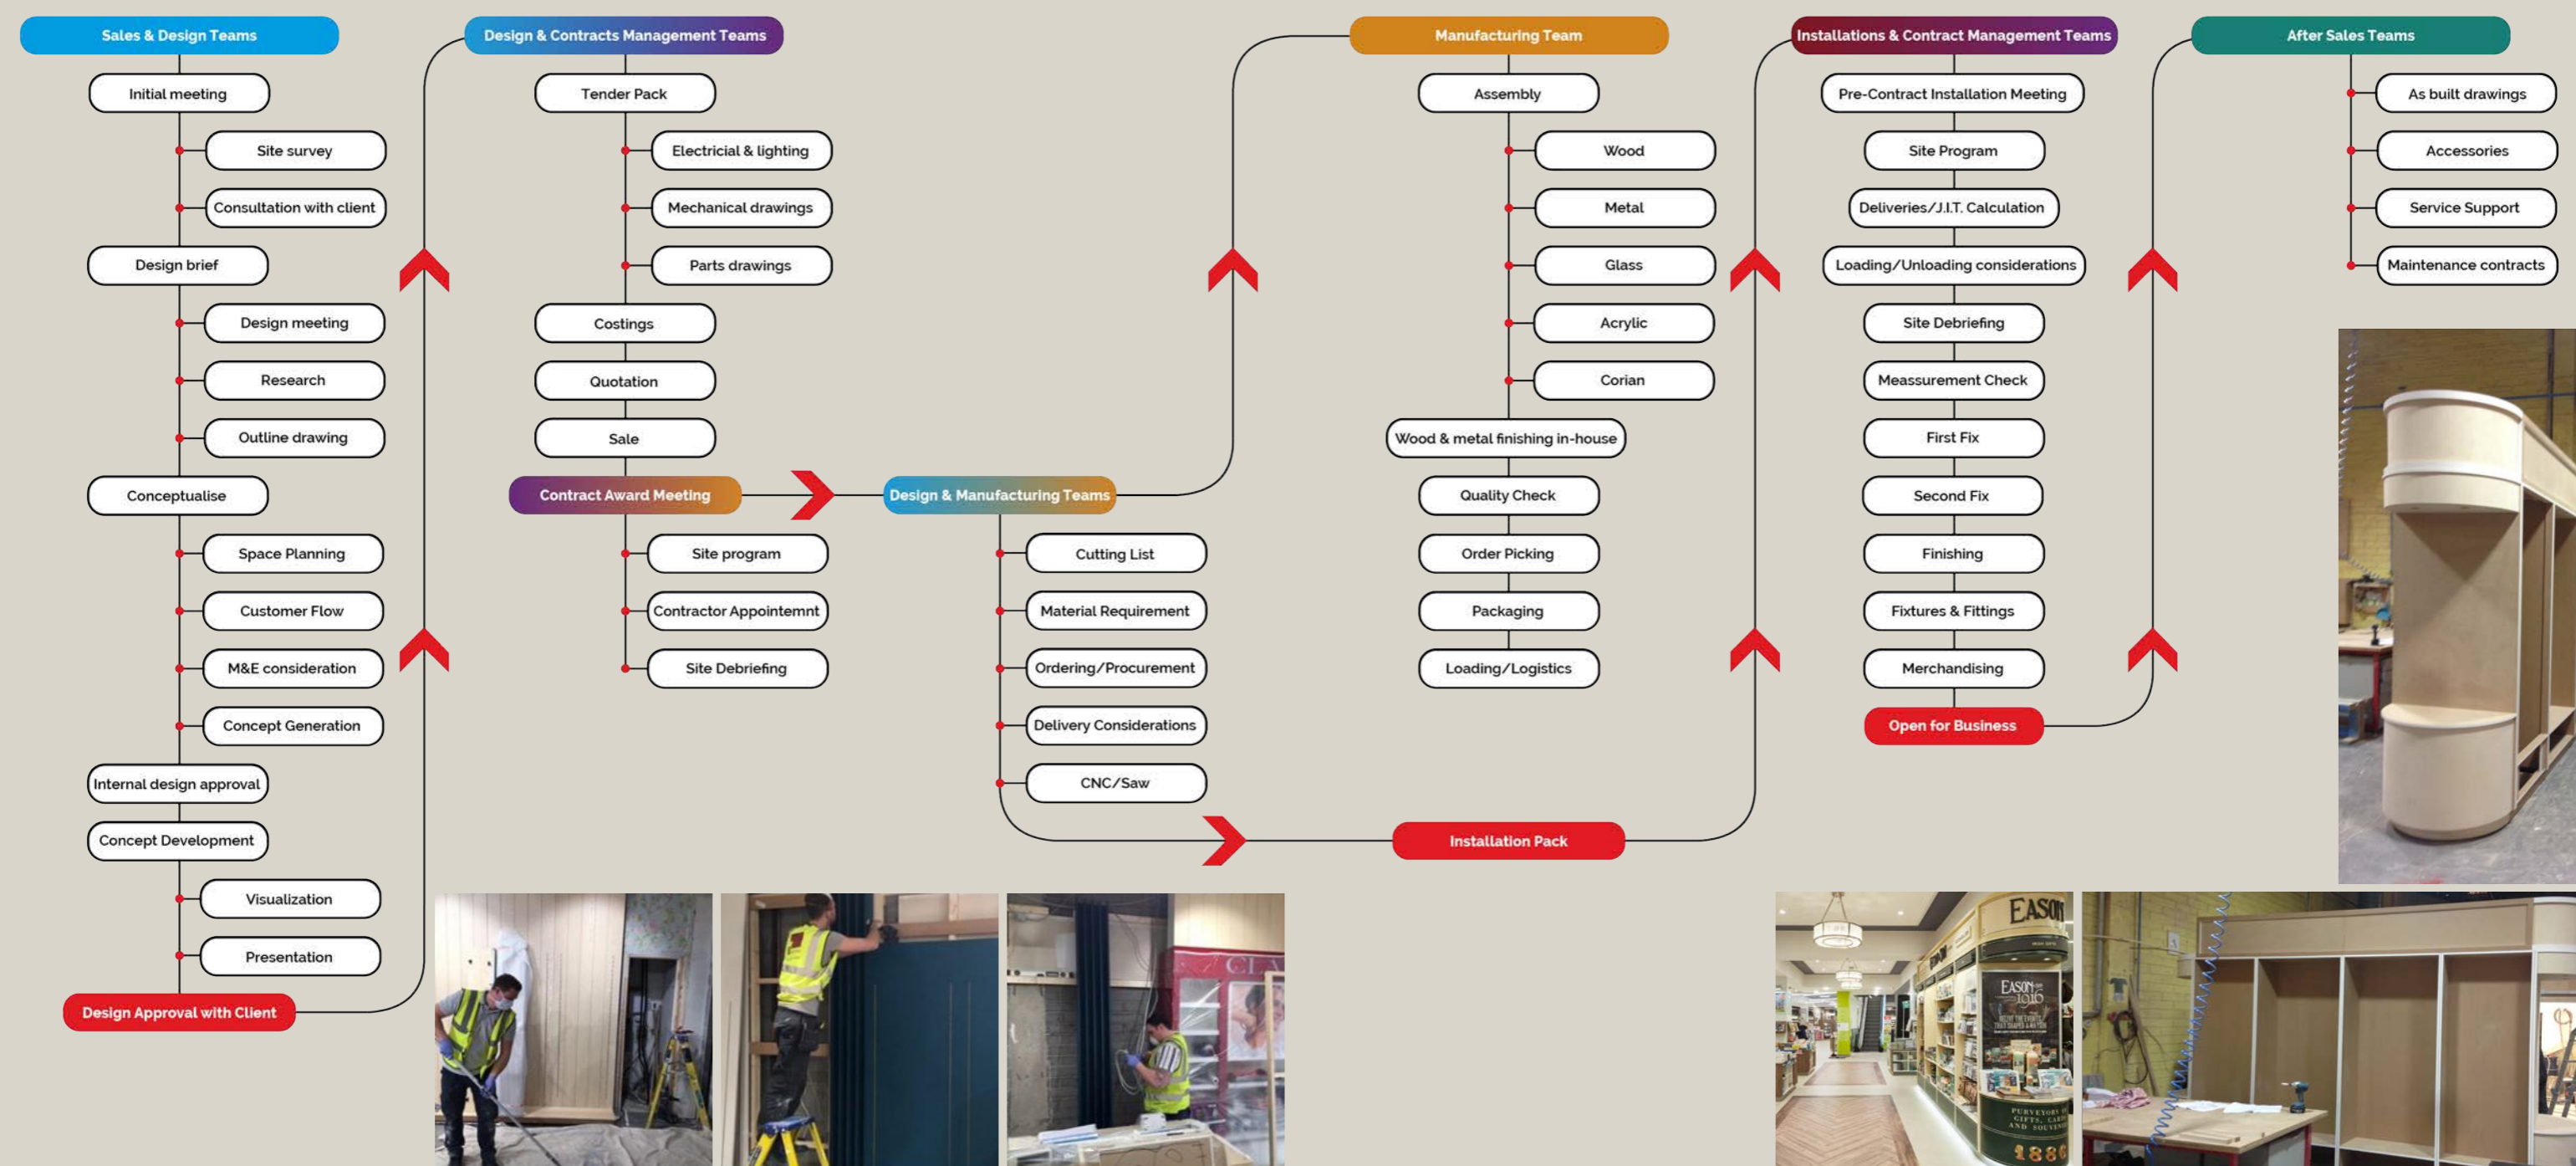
Sales & Design Teams

Initial meeting

Site survey

Consultation with client

Design brief

Design meeting

Research

Outline drawing

Conceptualise

Space Planning

Customer Flow

M&E consideration

Concept Generation

Internal design approval

Concept Development

Visualization

Presentation

Design Approval with Client

Design & Contracts Management Teams

Tender Pack

Electricial & lighting

Mechanical drawings

Parts drawings

Costings

Quotation

Sale

Contract Award Meeting

Site program

Contractor Appointemnt

Site Debriefing

Design & Manufacturing Teams

Cutting List

Material Requirement

Ordering/Procurement

Delivery Considerations

CNC/Saw

Installation Pack

Manufacturing Team

Assembly

Wood

Metal

Glass

Acrylic

Corian

Wood & metal finishing in-house

Quality Check

Order Picking

Packaging

Loading/Logistics

Installations & Contract Management Teams

Pre-Contract Installation Meeting

Site Program

Deliveries/J.I.T. Calculation

Loading/Unloading considerations

Site Debriefing

Meassurement Check

First Fix

Second Fix

Finishing

Fixtures & Fittings

Merchandising

Open for Business

After Sales Teams

As built drawings

Accessories

Service Support

Maintenance contracts

EASON

EASON 1886

PURVEYORS OF GIFTS, CARDS AND SOUVENIRS

1886